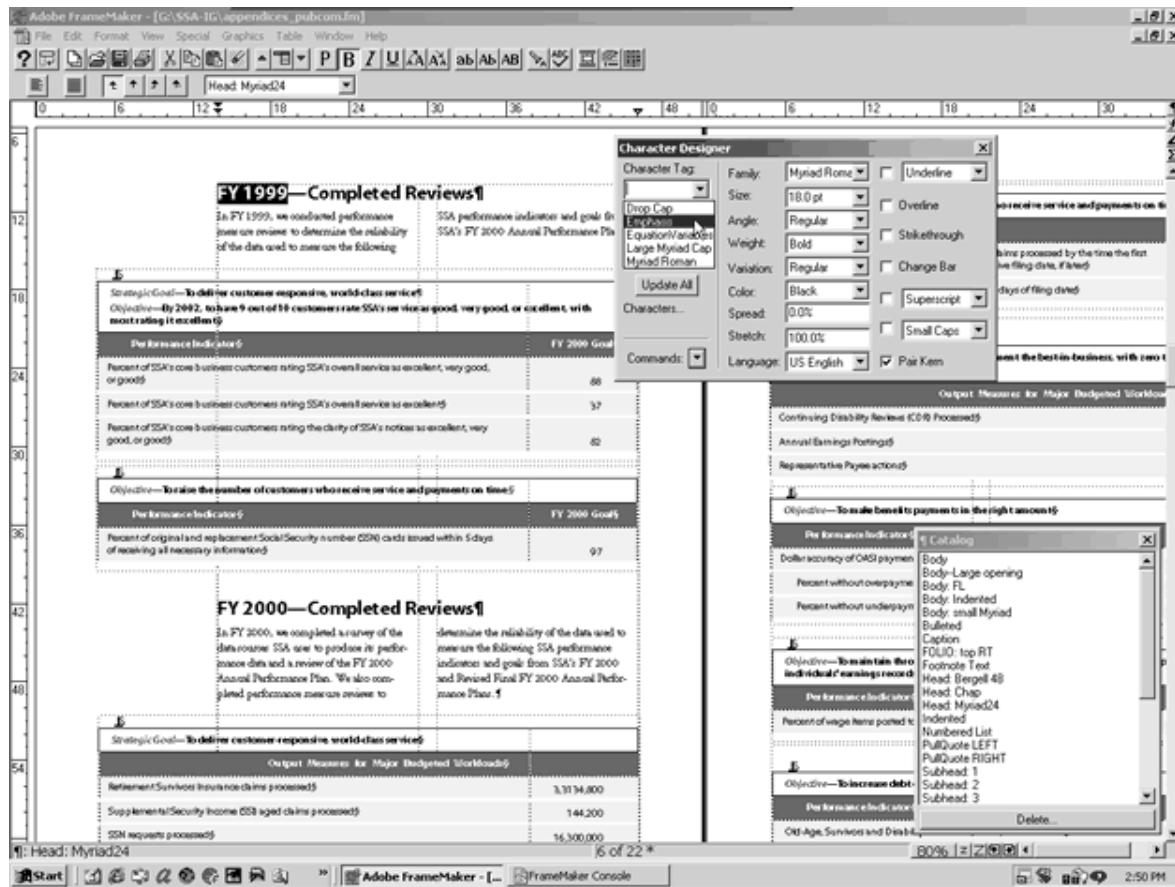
Adobe FrameMaker - [G:\SSA-IG\appendices_pubcom.fm]
File Edit Format View Special Graphics Table Window Help
Head: Myriad24

FY 1999—Completed Reviews¶
In FY 1999, we conducted performance measure reviews to determine the reliability of the data used to measure the following
SSA performance indicators and goals fr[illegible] SSA's FY 2000 Annual Performance Pla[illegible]

Strategic Goal—To deliver customer-responsive, world-class service¶
Objective—By 2002, to have 9 out of 10 customers rate SSA's service as good, very good, or excellent, with most rating it excellent¶

| Performance Indicator§ | FY 2000 Goal§ |
|---|---|
| Percent of SSA's core business customers rating SSA's overall service as excellent, very good, or good§ | 88 |
| Percent of SSA's core business customers rating SSA's overall service as excellent§ | 57 |
| Percent of SSA's core business customers rating the clarity of SSA's notices as excellent, very good, or good§ | 82 |

Objective—To raise the number of customers who receive service and payments on time§

| Performance Indicator§ | FY 2000 Goal§ |
|---|---|
| Percent of original and replacement Social Security number (SSN) cards issued within 5 days of receiving all necessary information§ | 97 |

FY 2000—Completed Reviews¶
In FY 2000, we completed a survey of the data sources SSA uses to produce its performance data and a review of the FY 2000 Annual Performance Plan. We also completed performance measure reviews to determine the reliability of the data used to measure the following SSA performance indicators and goals from SSA's FY 2000 and Revised Final FY 2000 Annual Performance Plan.¶

Strategic Goal—To deliver customer-responsive, world-class service§

| Output Measures for Major Budgeted Workloads§ | |
|---|---|
| Retirement Survivors Insurance claims processed§ | 3,3134,800 |
| Supplemental Security Income (SSI) aged claims processed§ | 144,200 |
| SSN requests processed§ | 16,300,000 |

Character Designer
Character Tag:
Drop Cap
Emphasis
EquationVariables
Large Myriad Cap
Myriad Roman
Update All
Characters...
Commands:
Family: Myriad Roma
Size: 18.0 pt
Angle: Regular
Weight: Bold
Variation: Regular
Color: Black
Spread: 0.0%
Stretch: 100.0%
Language: US English
Underline
Overline
Strikethrough
Change Bar
Superscript
Small Caps
Pair Kern

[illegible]o receive service and payments on ti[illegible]
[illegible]aims processed by the time the first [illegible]e filing date, if later)
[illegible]days of filing date)
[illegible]ment the best-in-business, with zero t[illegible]
Output Measures for Major Budgeted Workloa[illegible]
Continuing Disability Reviews (CDR) Processed§
Annual Earnings Postings§
Representative Payee actions§
Objective—To make benefit payments in the right amount§
Performance Indicator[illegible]
Dollar accuracy of OASI paymen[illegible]
Percent without overpayme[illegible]
Percent without underpaym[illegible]
Objective—To maintain thro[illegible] individuals' earnings record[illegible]
Performance Indicator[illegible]
Percent of wage items posted t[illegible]
Objective—To increase debt-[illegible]
Performance Indicator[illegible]
Old-Age, Survivors and Disab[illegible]

¶ Catalog
Body
Body-Large opening
Body: FL
Body: Indented
Body: small Myriad
Bulleted
Caption
FOLIO: top RT
Footnote Text
Head: Bergell 48
Head: Chap
Head: Myriad24
Indented
Numbered List
PullQuote LEFT
PullQuote RIGHT
Subhead: 1
Subhead: 2
Subhead: 3
Delete...

¶: Head: Myriad24
6 of 22 *
80%
Start
Adobe FrameMaker - [...
FrameMaker Console
2:50 PM